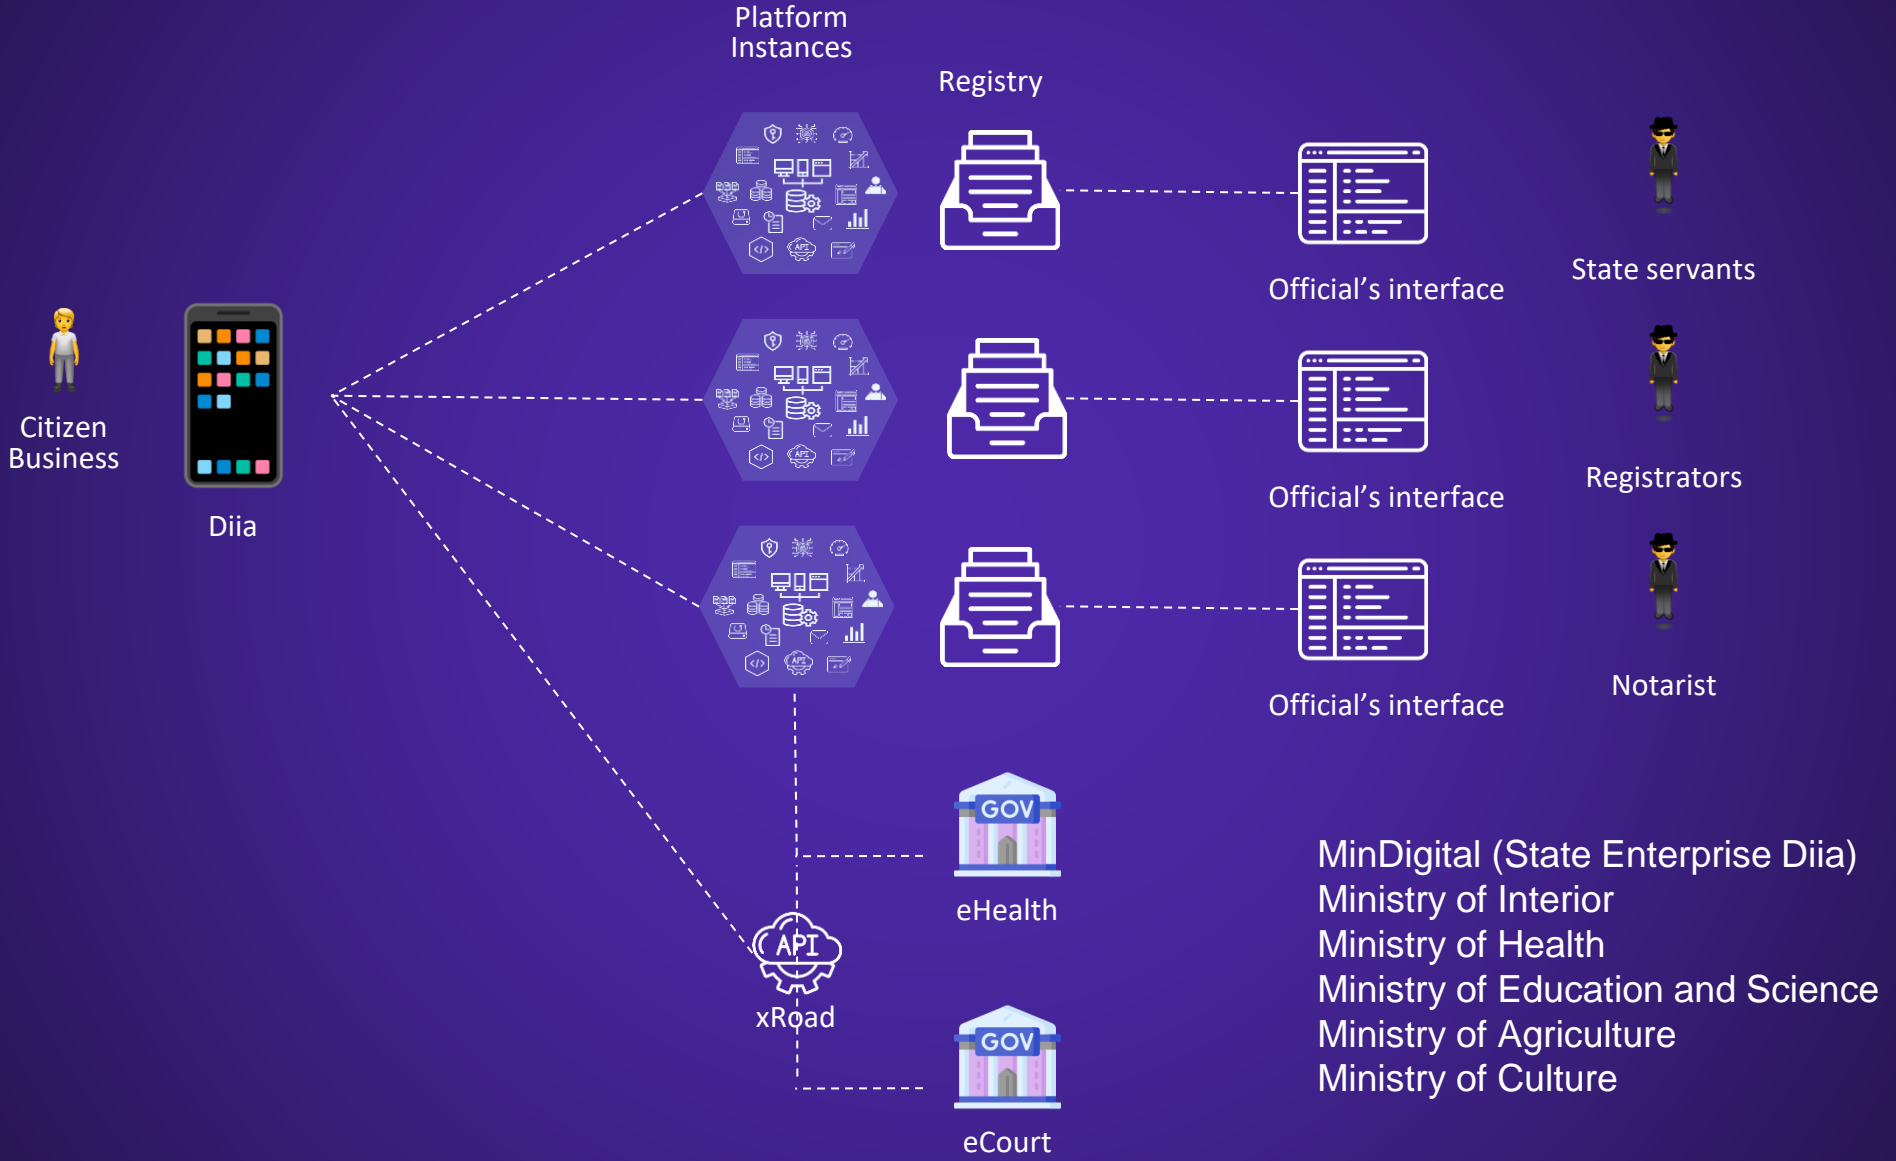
Platform Instances

Registry

Official’s interface

State servants

Citizen
Business

Diia

Official’s interface

Registrators

Official’s interface

Notarist

GOV

eHealth

API

xRoad

GOV

eCourt

MinDigital (State Enterprise Diia)
Ministry of Interior
Ministry of Health
Ministry of Education and Science
Ministry of Agriculture
Ministry of Culture